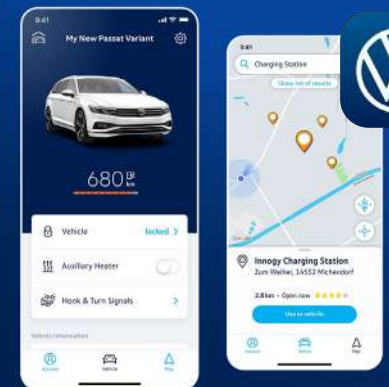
9:41

My New Passat Variant

680 km

Vehicle

locked

Auxiliary Heater

Honk & Turn Signals

Vehicle information

Account

Vehicle

Map

9:41

Charging Station

Show list of results

Innogy Charging Station

Zum Weiher, 14552 Michendorf

2.8 km · Open now

Use in vehicle

Account

Vehicle

Map